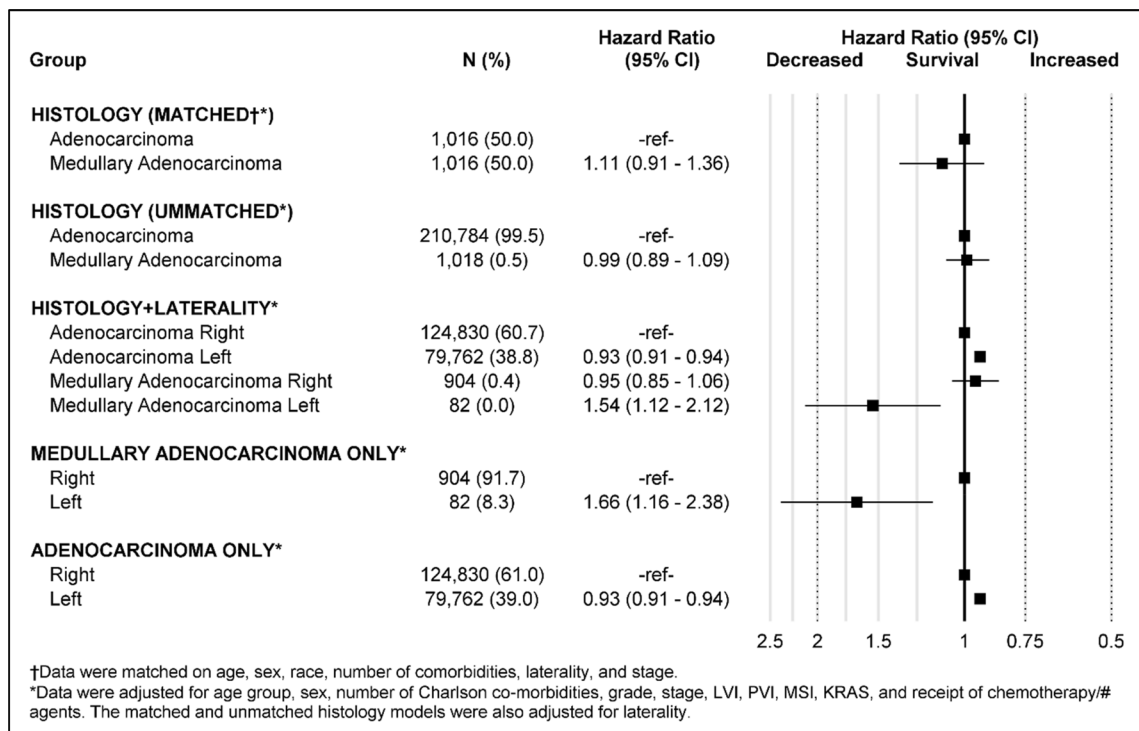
| Group | N (%) | Hazard Ratio (95% CI) |
|---|---|---|
| HISTOLOGY (MATCHED†*) | | |
| Adenocarcinoma | 1,016 (50.0) | -ref- |
| Medullary Adenocarcinoma | 1,016 (50.0) | 1.11 (0.91 - 1.36) |
| HISTOLOGY (UMMATCHED*) | | |
| Adenocarcinoma | 210,784 (99.5) | -ref- |
| Medullary Adenocarcinoma | 1,018 (0.5) | 0.99 (0.89 - 1.09) |
| HISTOLOGY+LATERALITY* | | |
| Adenocarcinoma Right | 124,830 (60.7) | -ref- |
| Adenocarcinoma Left | 79,762 (38.8) | 0.93 (0.91 - 0.94) |
| Medullary Adenocarcinoma Right | 904 (0.4) | 0.95 (0.85 - 1.06) |
| Medullary Adenocarcinoma Left | 82 (0.0) | 1.54 (1.12 - 2.12) |
| MEDULLARY ADENOCARCINOMA ONLY* | | |
| Right | 904 (91.7) | -ref- |
| Left | 82 (8.3) | 1.66 (1.16 - 2.38) |
| ADENOCARCINOMA ONLY* | | |
| Right | 124,830 (61.0) | -ref- |
| Left | 79,762 (39.0) | 0.93 (0.91 - 0.94) |

Hazard Ratio (95% CI)
Decreased Survival Increased

2.5 2 1.5 1 0.75 0.5

†Data were matched on age, sex, race, number of comorbidities, laterality, and stage.
*Data were adjusted for age group, sex, number of Charlson co-morbidities, grade, stage, LVI, PVI, MSI, KRAS, and receipt of chemotherapy/# agents. The matched and unmatched histology models were also adjusted for laterality.